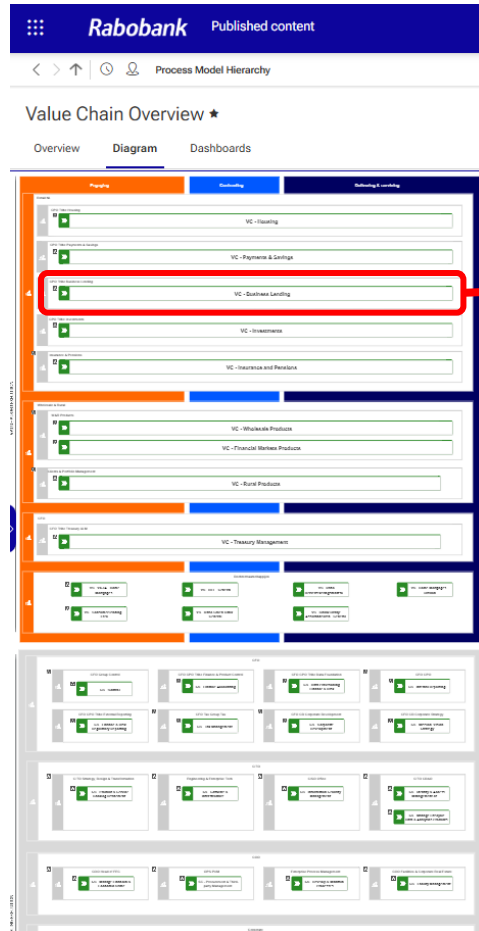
Rabobank Published content

Process Model Hierarchy

Value Chain Overview ★

Overview Diagram Dashboards

Engaging

Contracting

Delivering & servicing

VC - Housing

VC - Payments & Savings

VC - Business Lending

VC - Investments

VC - Insurance and Pensions

VC - Wholesale Products

VC - Financial Markets Products

VC - Rural Products

VC - Treasury Management

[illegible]